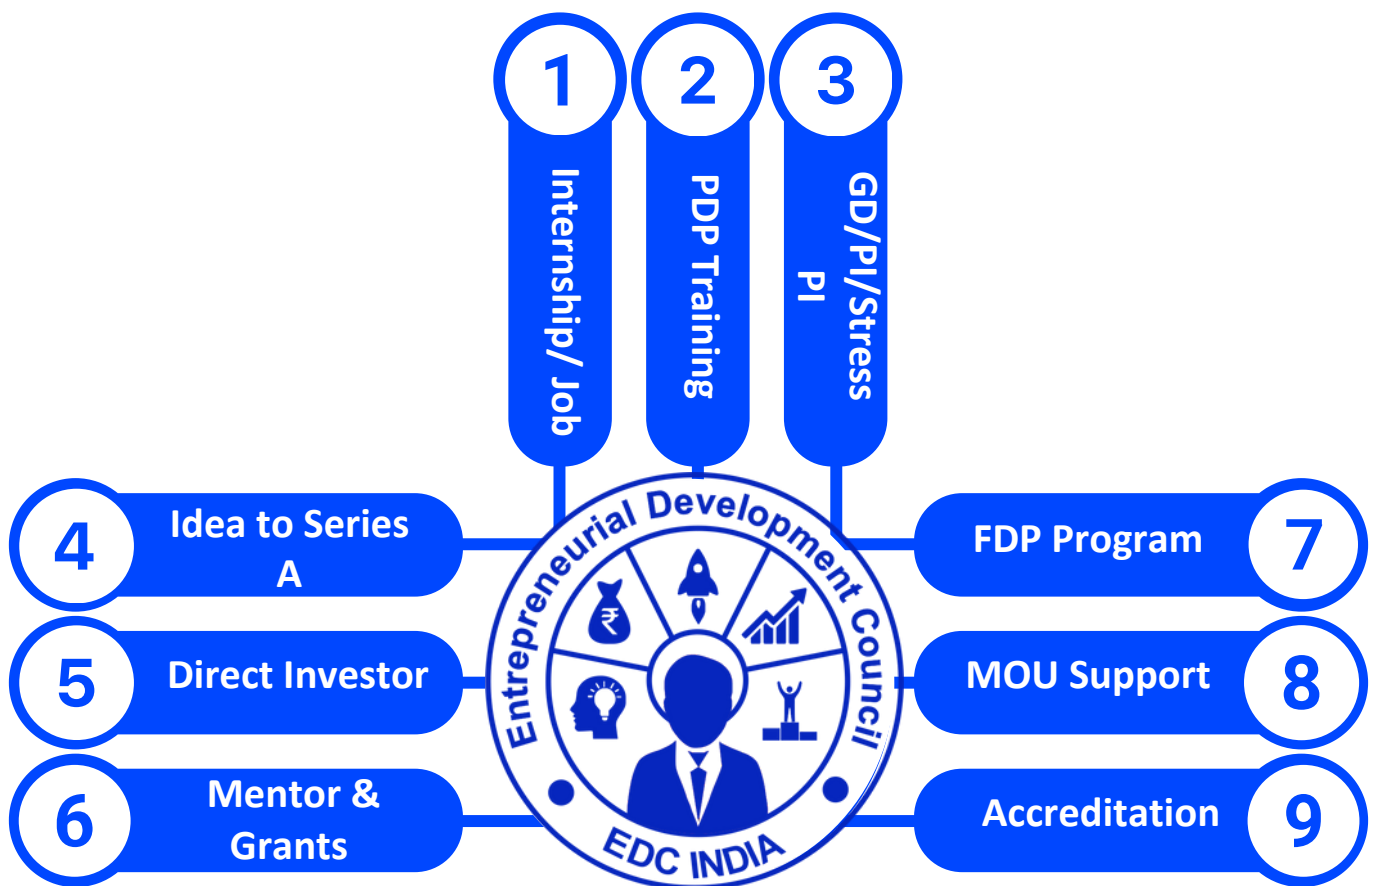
1
Internship/ Job

2
PDP Training

3
GD/PI/Stress PI

4
Idea to Series A

5
Direct Investor

6
Mentor & Grants

Entrepreneurial Development Council
₹
EDC INDIA

7
FDP Program

8
MOU Support

9
Accreditation